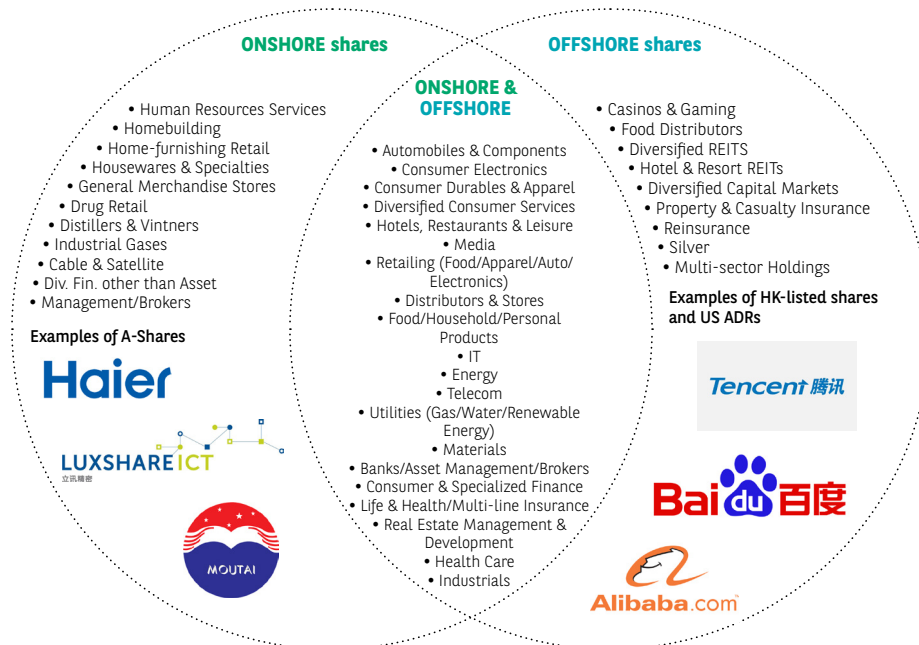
ONSHORE shares

• Human Resources Services
• Homebuilding
• Home-furnishing Retail
• Housewares & Specialties
• General Merchandise Stores
• Drug Retail
• Distillers & Vintners
• Industrial Gases
• Cable & Satellite
• Div. Fin. other than Asset
• Management/Brokers

Examples of A-Shares

Haier

LUXSHARE ICT
立讯精密

MOUTAI

ONSHORE & OFFSHORE

• Automobiles & Components
• Consumer Electronics
• Consumer Durables & Apparel
• Diversified Consumer Services
• Hotels, Restaurants & Leisure
• Media
• Retailing (Food/Apparel/Auto/ Electronics)
• Distributors & Stores
• Food/Household/Personal Products
• IT
• Energy
• Telecom
• Utilities (Gas/Water/Renewable Energy)
• Materials
• Banks/Asset Management/Brokers
• Consumer & Specialized Finance
• Life & Health/Multi-line Insurance
• Real Estate Management & Development
• Health Care
• Industrials

OFFSHORE shares

• Casinos & Gaming
• Food Distributors
• Diversified REITS
• Hotel & Resort REITs
• Diversified Capital Markets
• Property & Casualty Insurance
• Reinsurance
• Silver
• Multi-sector Holdings

Examples of HK-listed shares and US ADRs

Tencent 腾讯

Bai du 百度

Alibaba.com